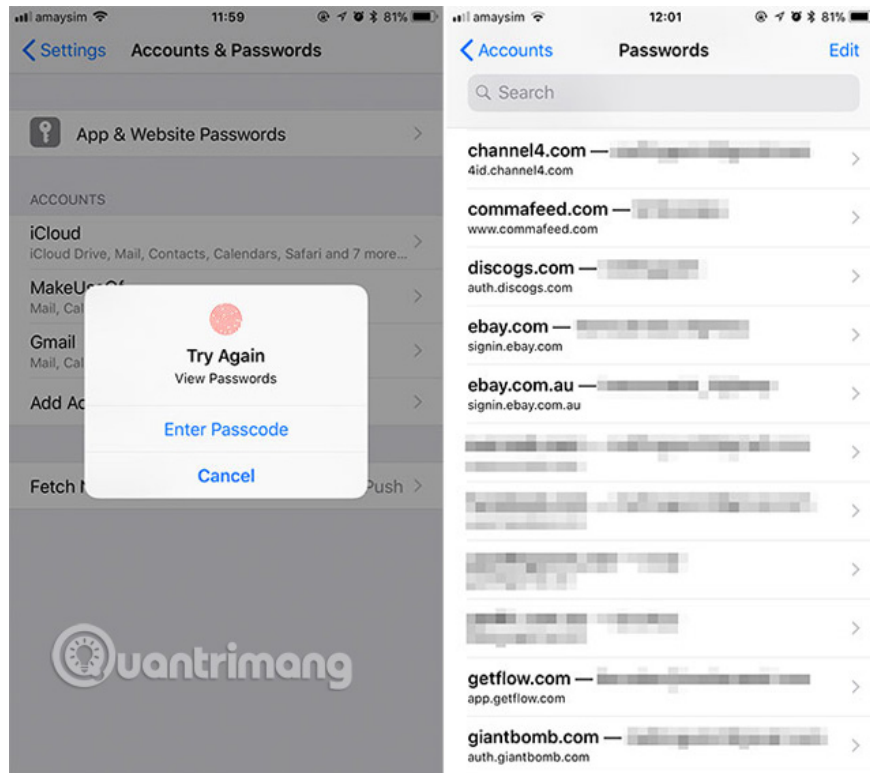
amaysim 11:59 81%

Settings Accounts & Passwords

App & Website Passwords

ACCOUNTS

iCloud
iCloud Drive, Mail, Contacts, Calendars, Safari and 7 more...

MakeUseOf
Mail, Cal

Gmail
Mail, Cal

Add Ac

Fetch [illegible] Push

Try Again
View Passwords

Enter Passcode

Cancel

Quantrimang

amaysim 12:01 81%

Accounts Passwords Edit

Search

channel4.com — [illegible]
4id.channel4.com

commafeed.com — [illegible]
www.commafeed.com

discogs.com — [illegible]
auth.discogs.com

ebay.com — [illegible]
signin.ebay.com

ebay.com.au — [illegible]
signin.ebay.com.au

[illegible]

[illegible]

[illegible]

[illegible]

getflow.com — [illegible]
app.getflow.com

giantbomb.com — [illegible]
auth.giantbomb.com